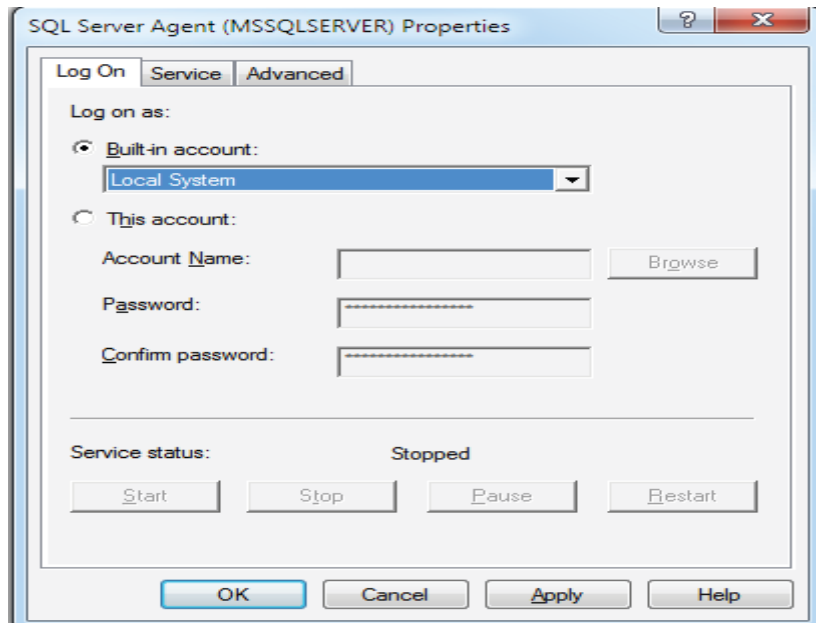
SQL Server Agent (MSSQLSERVER) Properties

?

X

Log On

Service

Advanced

Log on as:

Built-in account:

Local System

This account:

Account Name:

Browse

Password:

Confirm password:

Service status:

Stopped

Start

Stop

Pause

Restart

OK

Cancel

Apply

Help